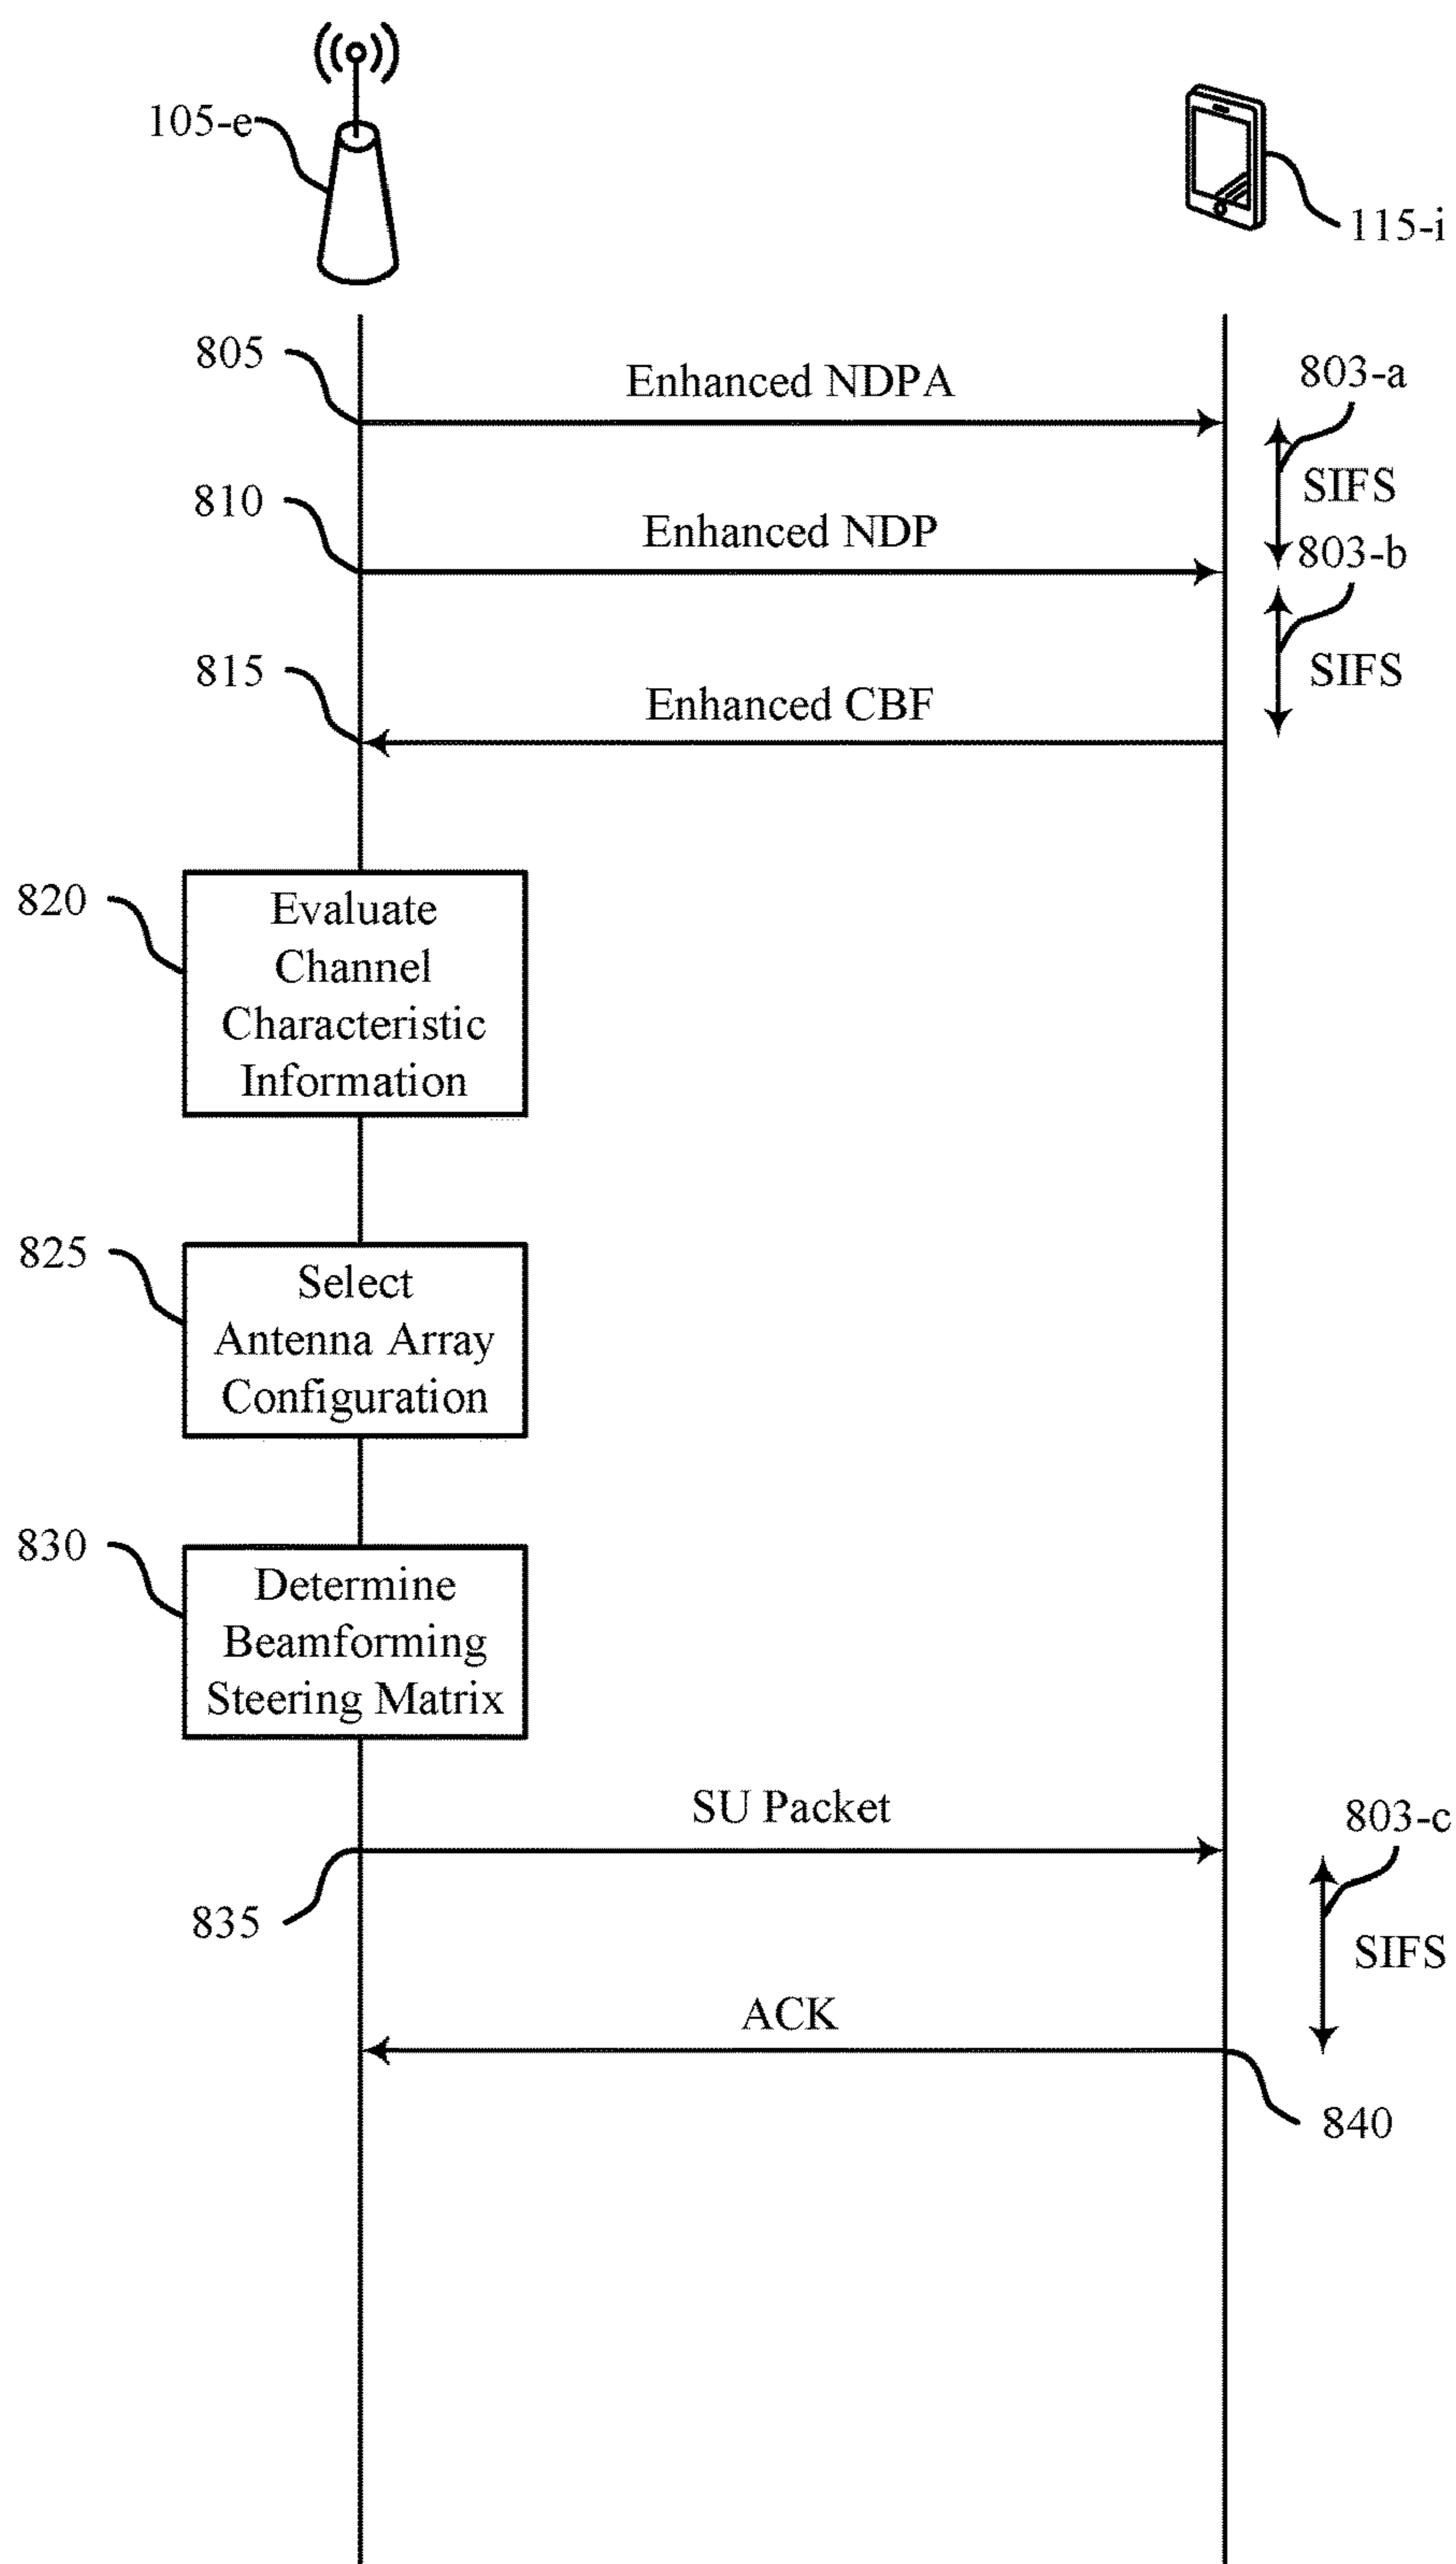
105-e

115-i

805

Enhanced NDPA

803-a

SIFS

810

Enhanced NDP

803-b

SIFS

815

Enhanced CBF

820

Evaluate Channel Characteristic Information

825

Select Antenna Array Configuration

830

Determine Beamforming Steering Matrix

SU Packet

803-c

835

SIFS

ACK

840